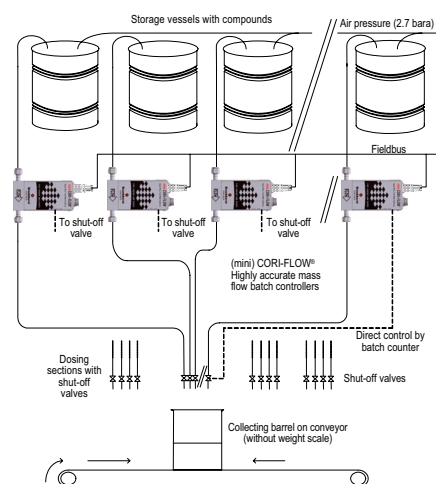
Storage vessels with compounds

Air pressure (2.7 bara)

Fieldbus

To shut-off valve

To shut-off valve

To shut-off valve

(mini) CORI-FLOW®
Highly accurate mass flow batch controllers

Direct control by batch counter

Dosing sections with shut-off valves

Shut-off valves

Collecting barrel on conveyor (without weight scale)